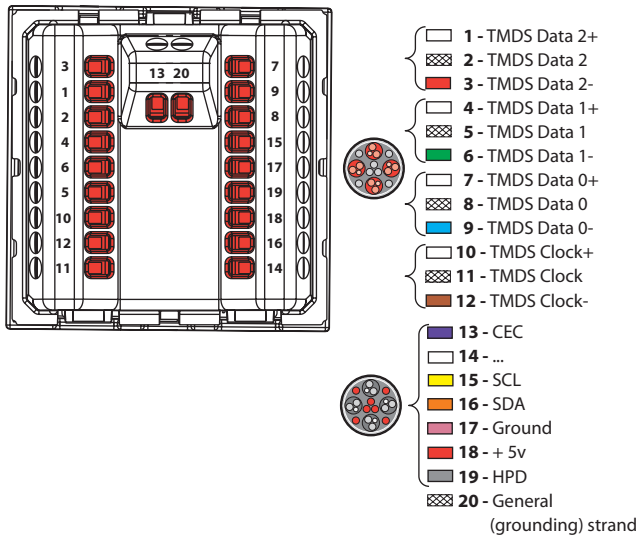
3
1
2
4
6
5
10
12
11

13 20

7
9
8
15
17
19
18
16
14

1 - TMDS Data 2+
2 - TMDS Data 2
3 - TMDS Data 2-
4 - TMDS Data 1+
5 - TMDS Data 1
6 - TMDS Data 1-
7 - TMDS Data 0+
8 - TMDS Data 0
9 - TMDS Data 0-
10 - TMDS Clock+
11 - TMDS Clock
12 - TMDS Clock-

13 - CEC
14 - ...
15 - SCL
16 - SDA
17 - Ground
18 - + 5v
19 - HPD
20 - General (grounding) strand